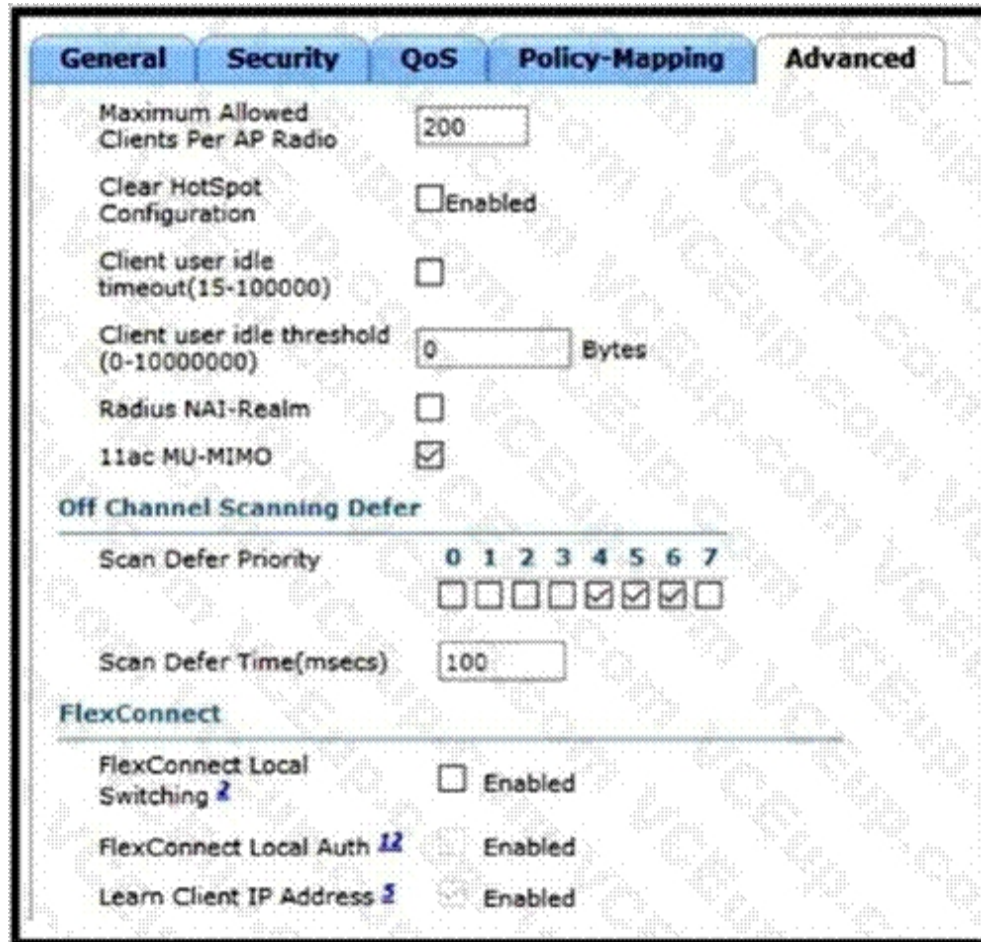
General | Security | QoS | Policy-Mapping | Advanced

Maximum Allowed Clients Per AP Radio 200

Clear HotSpot Configuration ☐Enabled

Client user idle timeout(15-100000) ☐

Client user idle threshold (0-10000000) 0 Bytes

Radius NAI-Realm ☐

11ac MU-MIMO ☑

Off Channel Scanning Defer

Scan Defer Priority 0 1 2 3 4 5 6 7
☐☐☐☐☑☑☑☐

Scan Defer Time(msecs) 100

FlexConnect

FlexConnect Local Switching 2 ☐ Enabled

FlexConnect Local Auth 12 ☐ Enabled

Learn Client IP Address 5 ☑ Enabled